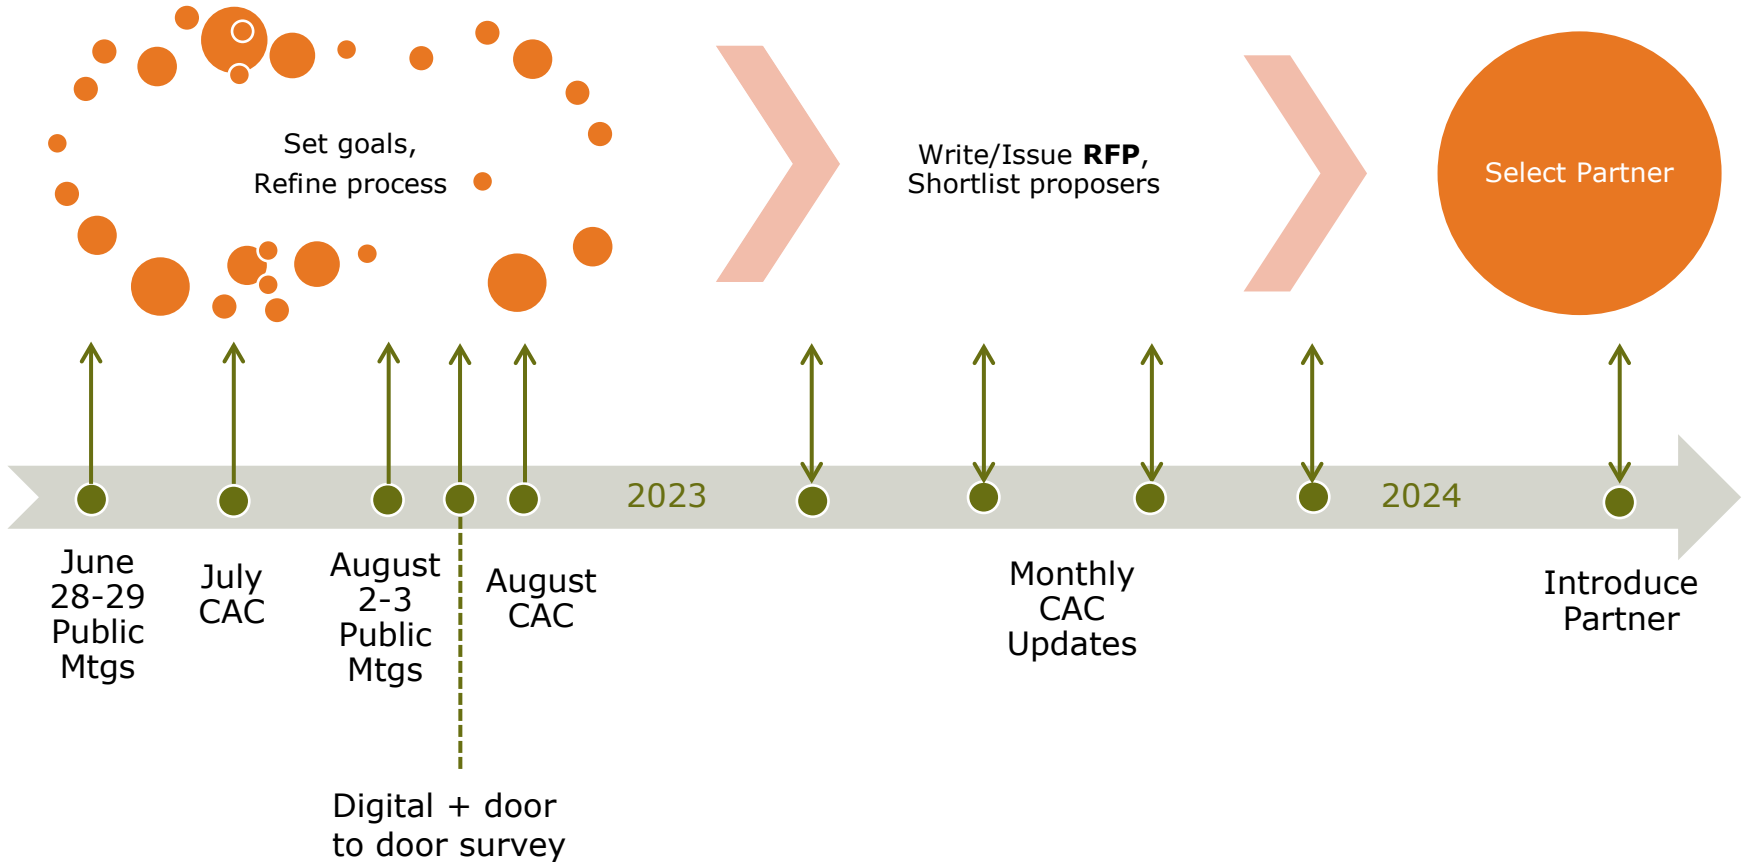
Set goals,
Refine process

Write/Issue **RFP**,
Shortlist proposers

Select Partner

2023

2024

June
28-29
Public
Mtgs

July
CAC

August
2-3
Public
Mtgs

August
CAC

Monthly
CAC
Updates

Introduce
Partner

Digital + door
to door survey